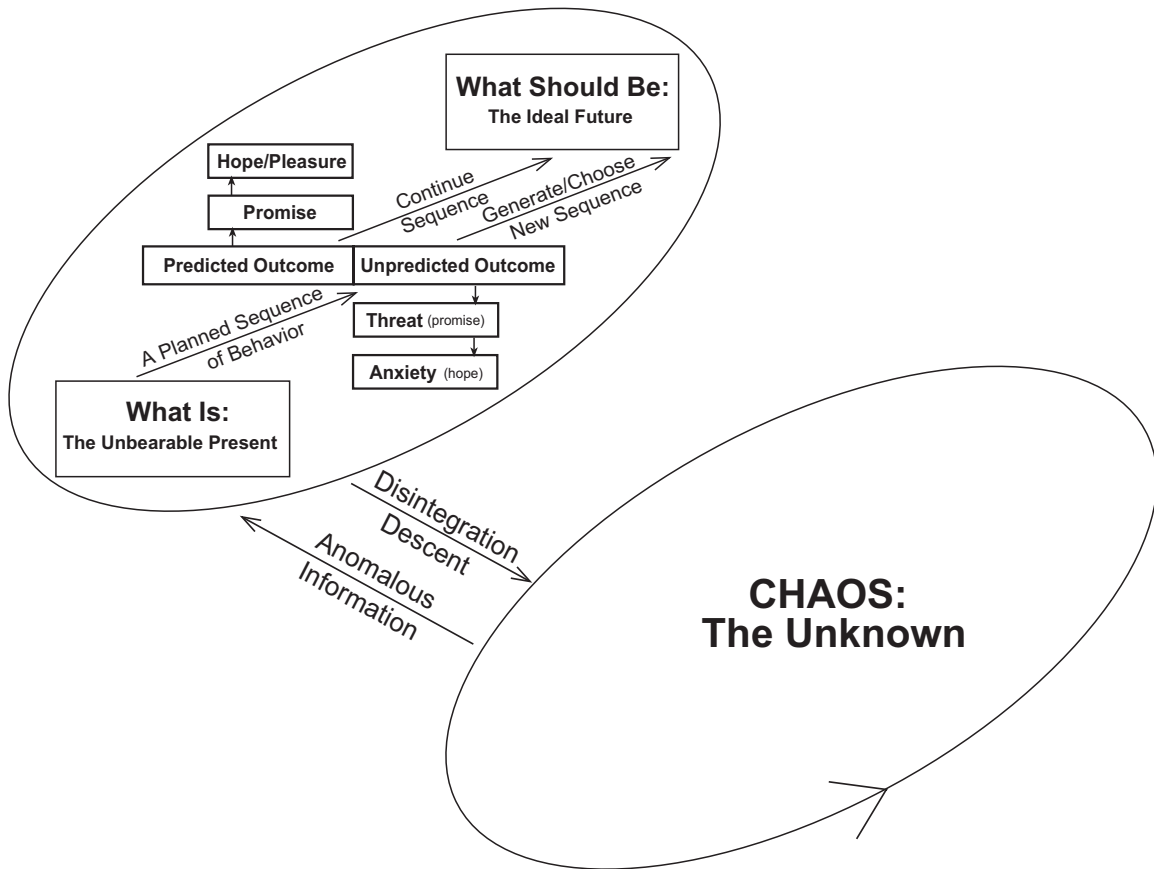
What Should Be:
The Ideal Future

Hope/Pleasure

Promise

Continue Sequence

Generate/Choose New Sequence

Predicted Outcome

Unpredicted Outcome

A Planned Sequence of Behavior

Threat (promise)

Anxiety (hope)

What Is:
The Unbearable Present

Disintegration Descent

Anomalous Information

CHAOS:
The Unknown